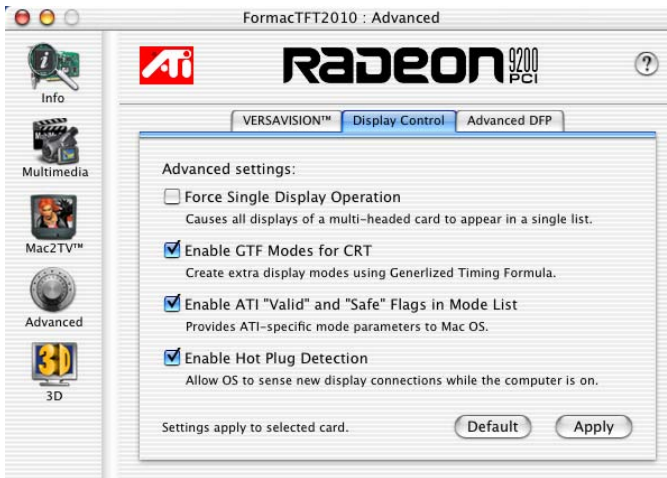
FormacTFT2010 : Advanced

Info

Multimedia

Mac2TV™

Advanced

3D

3D

ATI

RADEON 9200 PCI

?

VERSAVISION™

Display Control

Advanced DFP

Advanced settings:

Force Single Display Operation

Causes all displays of a multi-headed card to appear in a single list.

Enable GTF Modes for CRT

Create extra display modes using Generlized Timing Formula.

Enable ATI "Valid" and "Safe" Flags in Mode List

Provides ATI-specific mode parameters to Mac OS.

Enable Hot Plug Detection

Allow OS to sense new display connections while the computer is on.

Settings apply to selected card.

Default

Apply